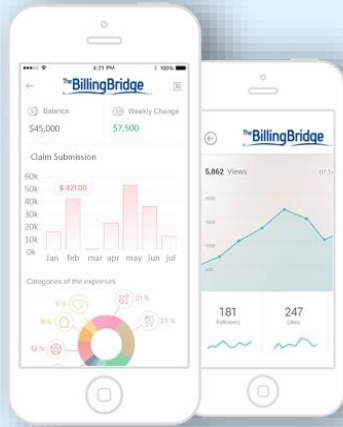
6:21 PM
100%
The BillingBridge
Balance
$45,000
Weekly Change
$7,500
Claim Submission
60k
50k
40k
30k
20k
10k
0k
$ 421.00
Jan feb mar apr may jun jul
Categories of the expenses
8 %
21 %
9 %
23 %
12 %

The BillingBridge
5,862 Views
07.1
2000
1500
1000
500
181
Followers
247
Likes